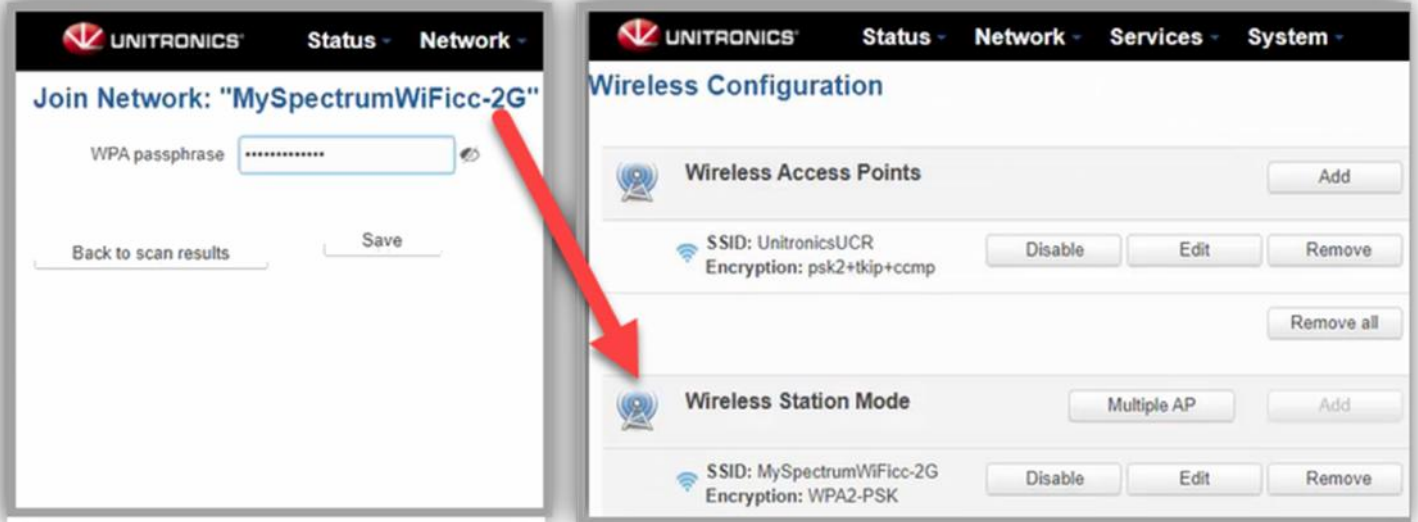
UNITRONICS Status Network

Join Network: "MySpectrumWiFicc-2G"

WPA passphrase ••••••••••••••

Back to scan results

Save

UNITRONICS Status Network Services System

Wireless Configuration

Wireless Access Points

Add

SSID: UnitronicsUCR
Encryption: psk2+tkip+ccmp

Disable Edit Remove

Remove all

Wireless Station Mode

Multiple AP

Add

SSID: MySpectrumWiFicc-2G
Encryption: WPA2-PSK

Disable Edit Remove